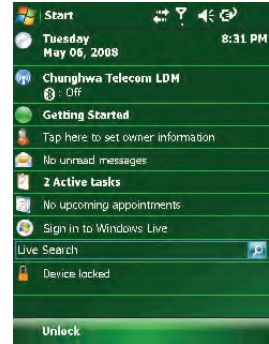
Start

Tuesday
May 06, 2008
8:31 PM

Chunghwa Telecom LDM
: Off

Getting Started

Tap here to set owner information

No unread messages

2 Active tasks

No upcoming appointments

Sign in to Windows Live

Live Search

Device locked

Unlock